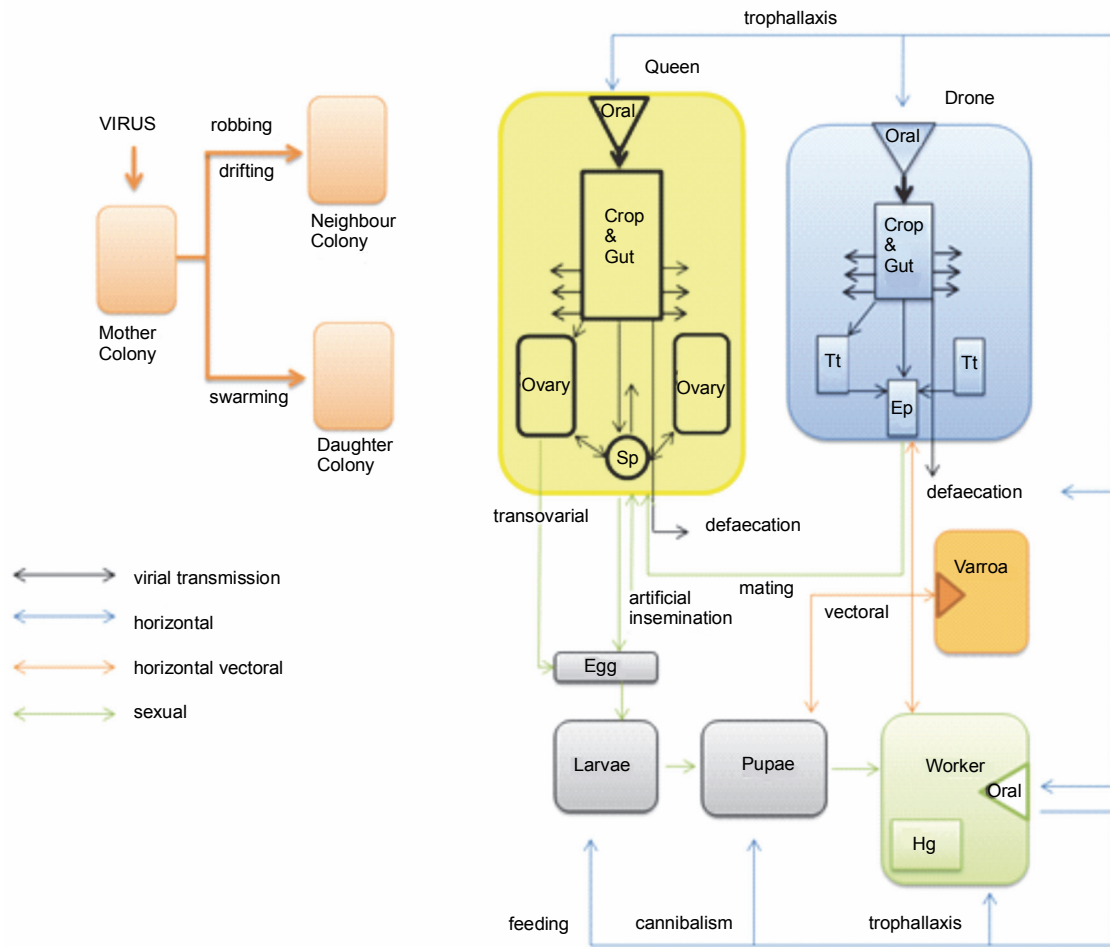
VIRUS

robbing

drifting

Neighbour Colony

Mother Colony

swarming

Daughter Colony

virial transmission

horizontal

horizontal vectoral

sexual

trophallaxis

Queen

Oral

Crop & Gut

Ovary

Ovary

Sp

Drone

Oral

Crop & Gut

Tt

Tt

Ep

defaecation

transovarial

defaecation

Varroa

mating

artificial insemination

vectoral

Egg

Larvae

Pupae

Worker

Oral

Hg

feeding

cannibalism

trophallaxis